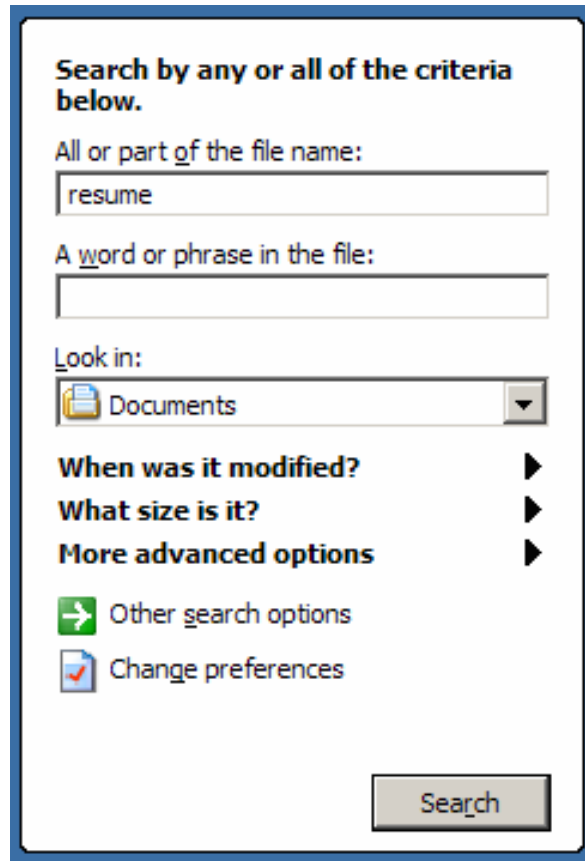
Search by any or all of the criteria below.

All or part of the file name:

resume

A word or phrase in the file:

Look in:

Documents

When was it modified?

What size is it?

More advanced options

Other search options

Change preferences

Search